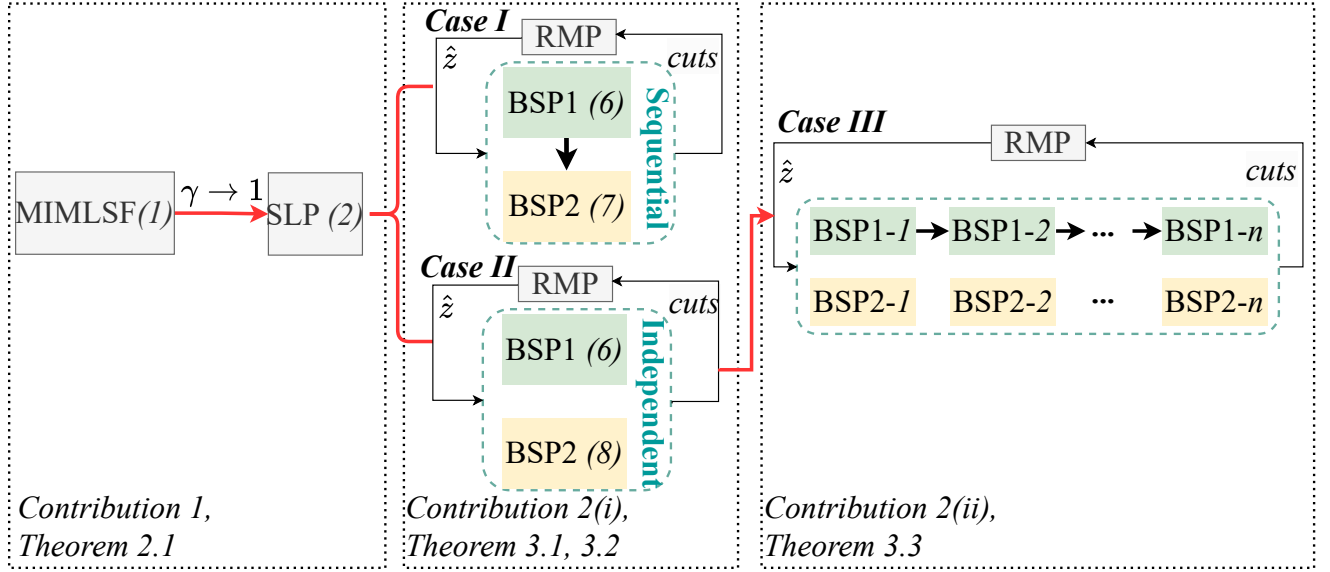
MIMLSF*(1)*
$\gamma \to 1$
SLP *(2)*

*Contribution 1, Theorem 2.1*

***Case I***
RMP
$\hat{z}$
*cuts*
BSP1 *(6)*
BSP2 *(7)*
Sequential

***Case II***
RMP
$\hat{z}$
*cuts*
BSP1 *(6)*
BSP2 *(8)*
Independent

*Contribution 2(i), Theorem 3.1, 3.2*

***Case III***
RMP
$\hat{z}$
*cuts*
BSP1-*1* BSP1-*2* ··· BSP1-*n*
BSP2-*1* BSP2-*2* ··· BSP2-*n*

*Contribution 2(ii), Theorem 3.3*